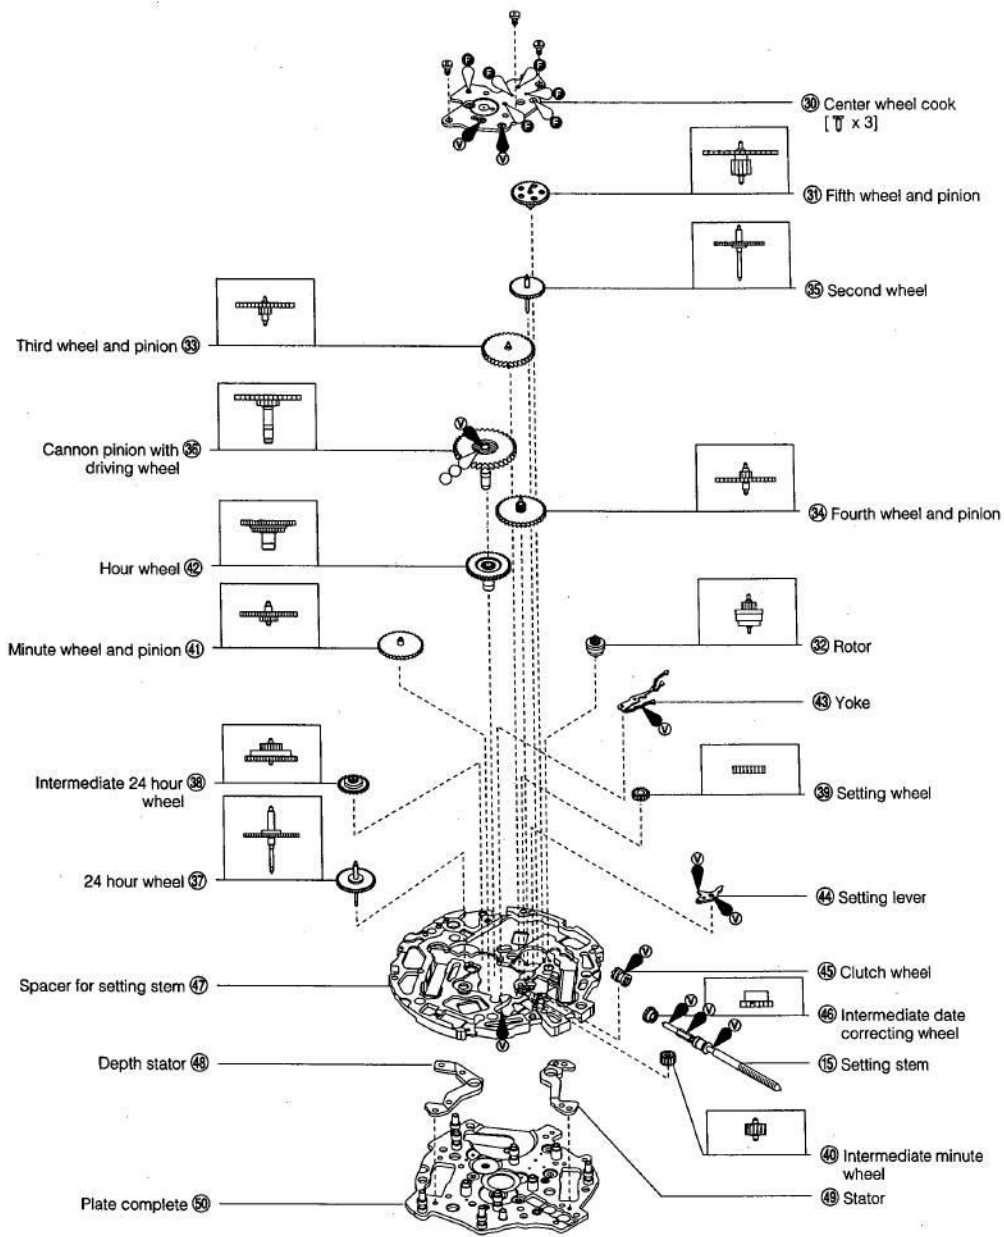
㉚ Center wheel cook [ x 3]

㉛ Fifth wheel and pinion

㉟ Second wheel

Third wheel and pinion ㉝

Cannon pinion with driving wheel ㊱

㉞ Fourth wheel and pinion

Hour wheel ㊷

Minute wheel and pinion ㊶

㉜ Rotor

㊸ Yoke

Intermediate 24 hour wheel ㊳

㊴ Setting wheel

24 hour wheel ㊲

㊹ Setting lever

Spacer for setting stem ㊼

㊺ Clutch wheel

㊻ Intermediate date correcting wheel

Depth stator ㊽

⑮ Setting stem

㊵ Intermediate minute wheel

Plate complete ㊿

㊾ Stator